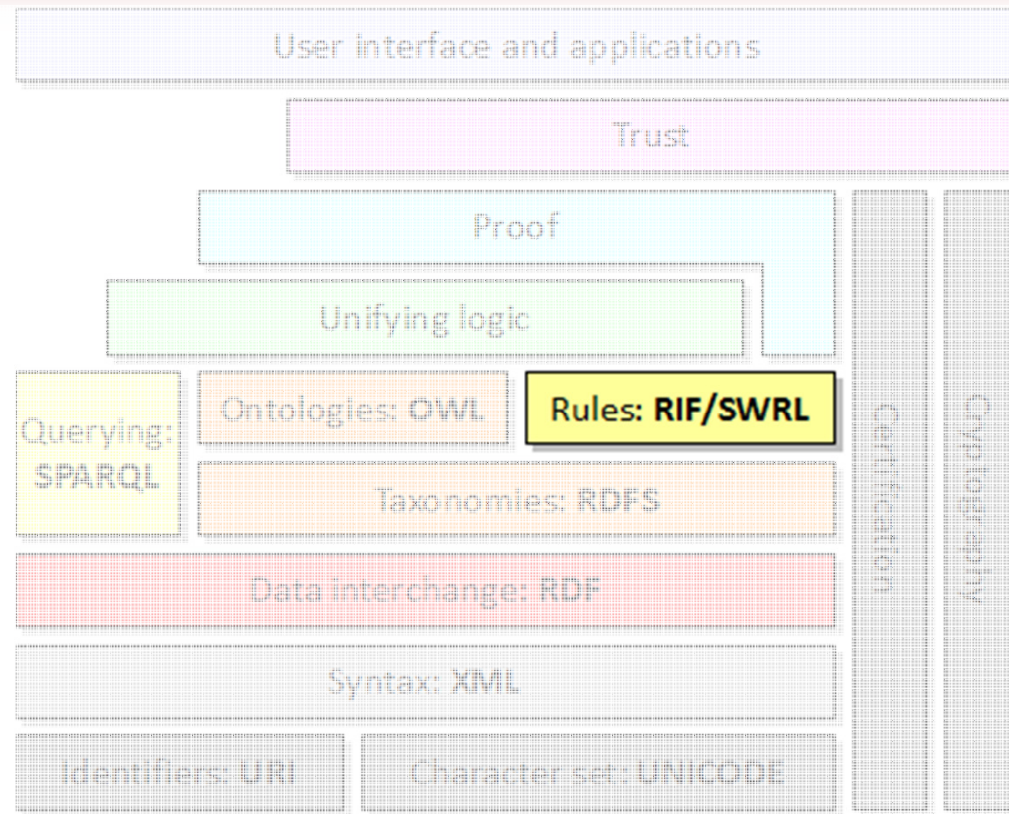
User interface and applications

Trust

Proof

Unifying logic

Querying: SPARQL

Ontologies: OWL

Rules: RIF/SWRL

Taxonomies: RDFS

Data interchange: RDF

Syntax: XML

Identifiers: URI

Character set: UNICODE

Certification

Cryptography